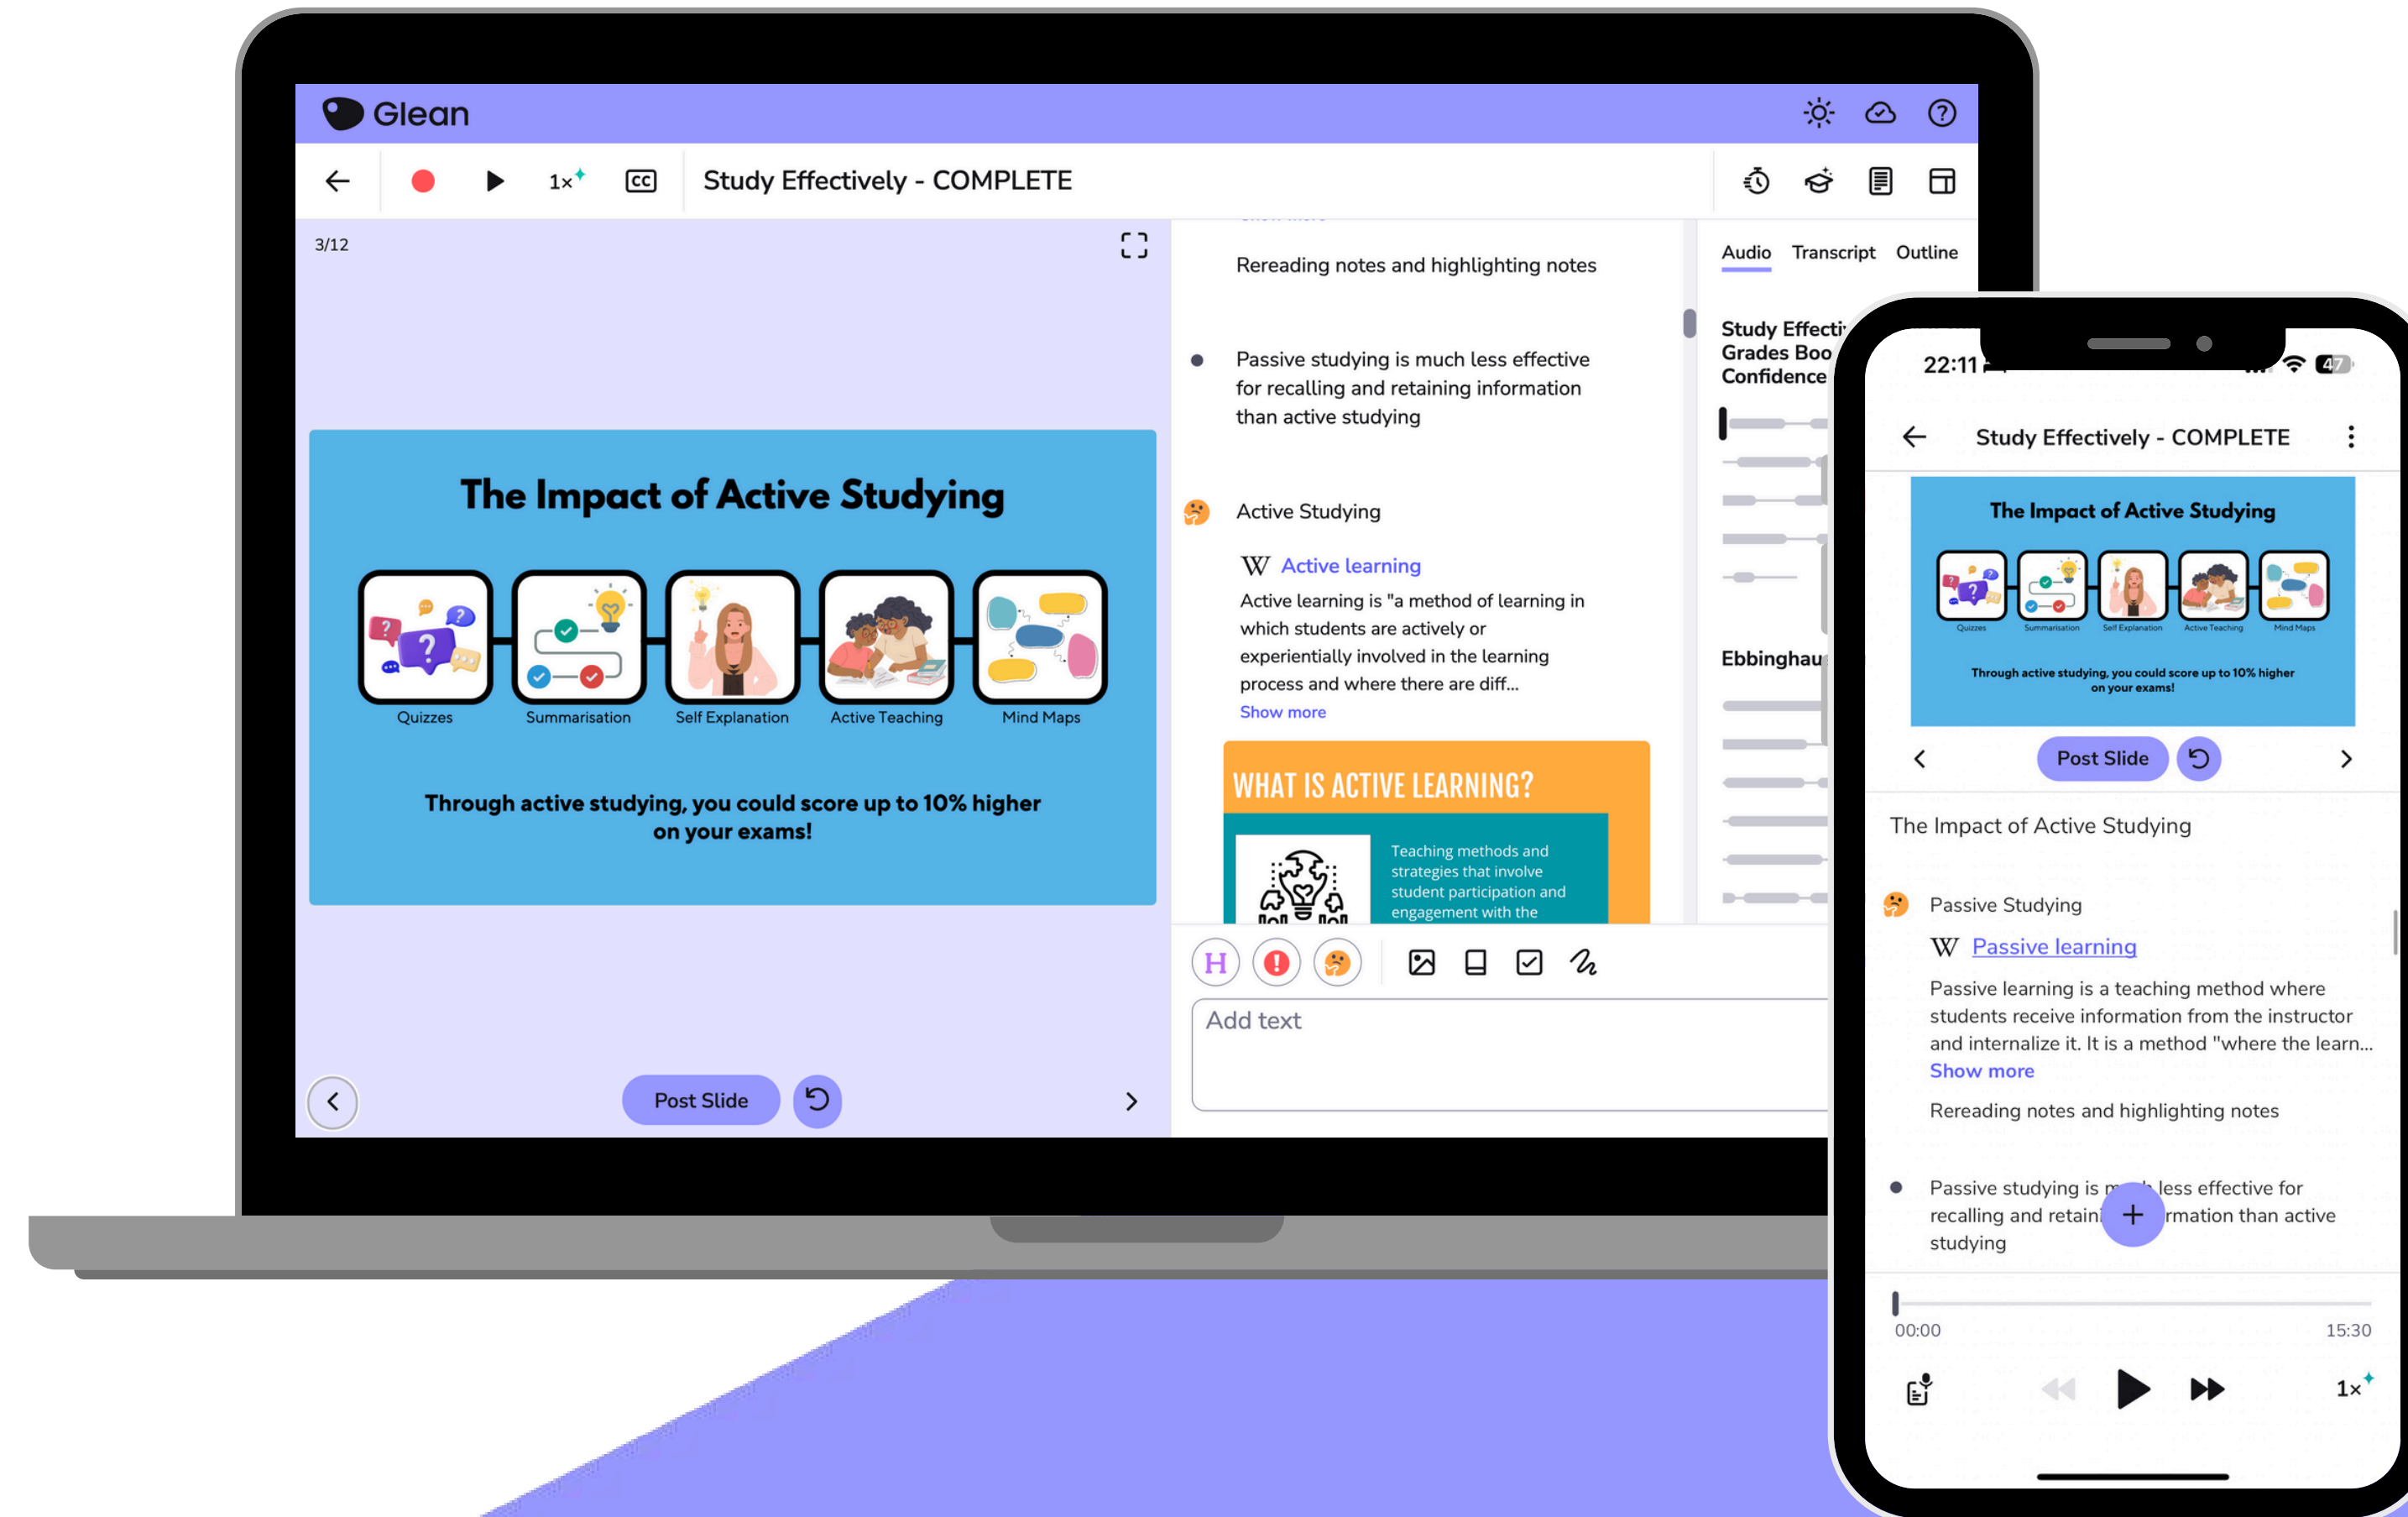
Glean

1x

Study Effectively - COMPLETE

3/12

The Impact of Active Studying

Quizzes
Summarisation
Self Explanation
Active Teaching
Mind Maps

Through active studying, you could score up to 10% higher on your exams!

Post Slide

Rereading notes and highlighting notes

Passive studying is much less effective for recalling and retaining information than active studying

Active Studying

W Active learning

Active learning is "a method of learning in which students are actively or experientially involved in the learning process and where there are diff...

Show more

WHAT IS ACTIVE LEARNING?

Teaching methods and strategies that involve student participation and engagement with the

H

Add text

Audio Transcript Outline

Study Effecti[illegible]
Grades Boo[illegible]
Confidence

Ebbinghau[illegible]

22:11

Study Effectively - COMPLETE

The Impact of Active Studying

Quizzes Summarisation Self Explanation Active Teaching Mind Maps

Through active studying, you could score up to 10% higher on your exams!

Post Slide

The Impact of Active Studying

Passive Studying

W Passive learning

Passive learning is a teaching method where students receive information from the instructor and internalize it. It is a method "where the learn...

Show more

Rereading notes and highlighting notes

Passive studying is m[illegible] less effective for recalling and retain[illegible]rmation than active studying

00:00
15:30

1x